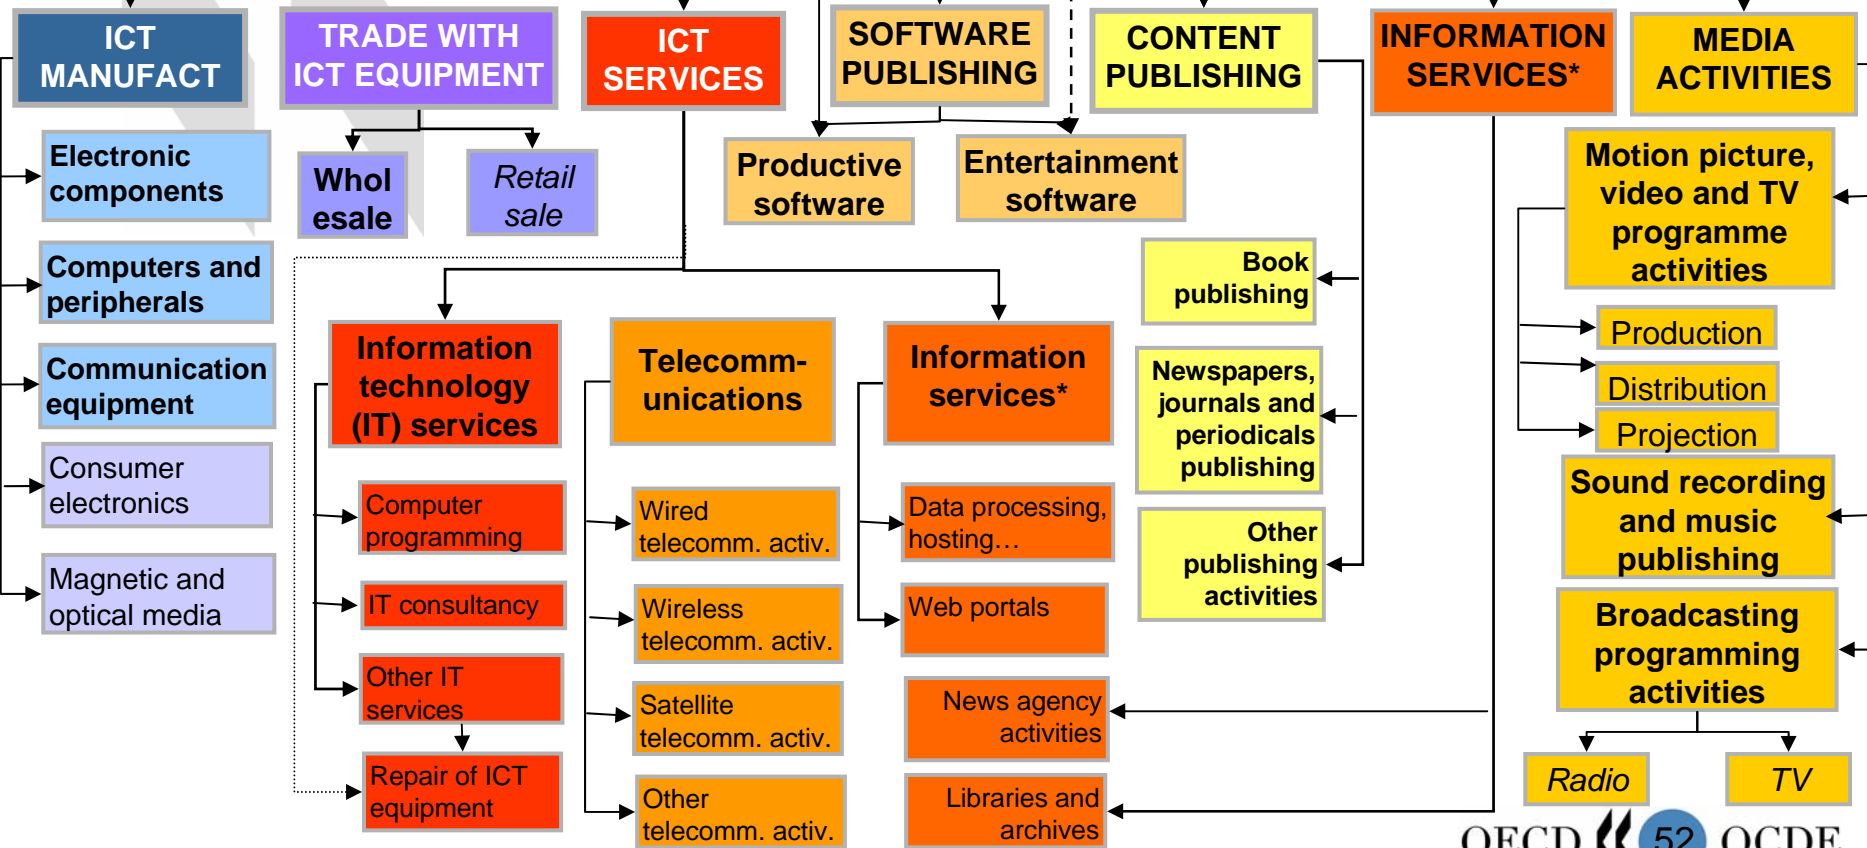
ICT MANUFACT

TRADE WITH ICT EQUIPMENT

ICT SERVICES

SOFTWARE PUBLISHING

CONTENT PUBLISHING

INFORMATION SERVICES*

MEDIA ACTIVITIES

Electronic components

Computers and peripherals

Communication equipment

Consumer electronics

Magnetic and optical media

Whol esale

Retail sale

Productive software

Entertainment software

Book publishing

Newspapers, journals and periodicals publishing

Other publishing activities

Motion picture, video and TV programme activities

Production

Distribution

Projection

Sound recording and music publishing

Broadcasting programming activities

Radio

TV

Information technology (IT) services

Computer programming

IT consultancy

Other IT services

Repair of ICT equipment

Telecomm-unications

Wired telecomm. activ.

Wireless telecomm. activ.

Satellite telecomm. activ.

Other telecomm. activ.

Information services*

Data processing, hosting…

Web portals

News agency activities

Libraries and archives

OECD 52 OCDE